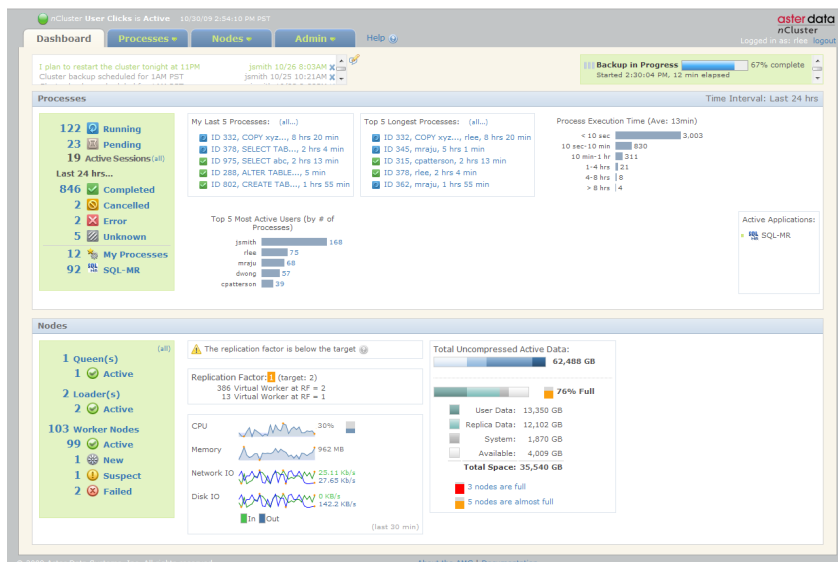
nCluster User Clicks is Active 10/30/09 2:54:10 PM PST

aster data nCluster

Logged in as: rlee logout

Dashboard | Processes | Nodes | Admin | Help

I plan to restart the cluster tonight at 11PM jsmith 10/26 8:03AM
Cluster backup scheduled for 1AM PST jsmith 10/25 10:21AM

Backup in Progress 67% complete
Started 2:30:04 PM, 12 min elapsed

Processes

Time Interval: Last 24 hrs

122 Running
23 Pending
19 Active Sessions (all)
Last 24 hrs...
846 Completed
2 Cancelled
2 Error
5 Unknown
12 My Processes
92 SQL-MR

My Last 5 Processes: (all...)
ID 332, COPY xyz..., 8 hrs 20 min
ID 378, SELECT TAB..., 2 hrs 4 min
ID 975, SELECT abc, 2 hrs 13 min
ID 288, ALTER TABLE..., 5 min
ID 802, CREATE TAB..., 1 hrs 55 min

Top 5 Longest Processes: (all...)
ID 332, COPY xyz..., rlee, 8 hrs 20 min
ID 345, mraju, 5 hrs 1 min
ID 315, cpatterson, 2 hrs 13 min
ID 378, rlee, 2 hrs 4 min
ID 362, mraju, 1 hrs 55 min

Process Execution Time (Ave: 13min)
< 10 sec 3,003
10 sec-10 min 830
10 min-1 hr 311
1-4 hrs 21
4-8 hrs 8
> 8 hrs 4

Top 5 Most Active Users (by # of Processes)
jsmith 168
rlee 75
mraju 68
dwong 57
cpatterson 39

Active Applications:
SQL-MR

Nodes

(all)
1 Queen(s)
1 Active
2 Loader(s)
2 Active
103 Worker Nodes
99 Active
1 New
1 Suspect
2 Failed

The replication factor is below the target

Replication Factor: 1 (target: 2)
386 Virtual Worker at RF = 2
13 Virtual Worker at RF = 1

CPU 30%
Memory 962 MB
Network IO 25.11 Kb/s 27.65 Kb/s
Disk IO 0 KB/s 142.2 KB/s
In Out
(last 30 min)

Total Uncompressed Active Data:
62,488 GB

76% Full
User Data: 13,350 GB
Replica Data: 12,102 GB
System: 1,870 GB
Available: 4,009 GB
Total Space: 35,540 GB

3 nodes are full
5 nodes are almost full